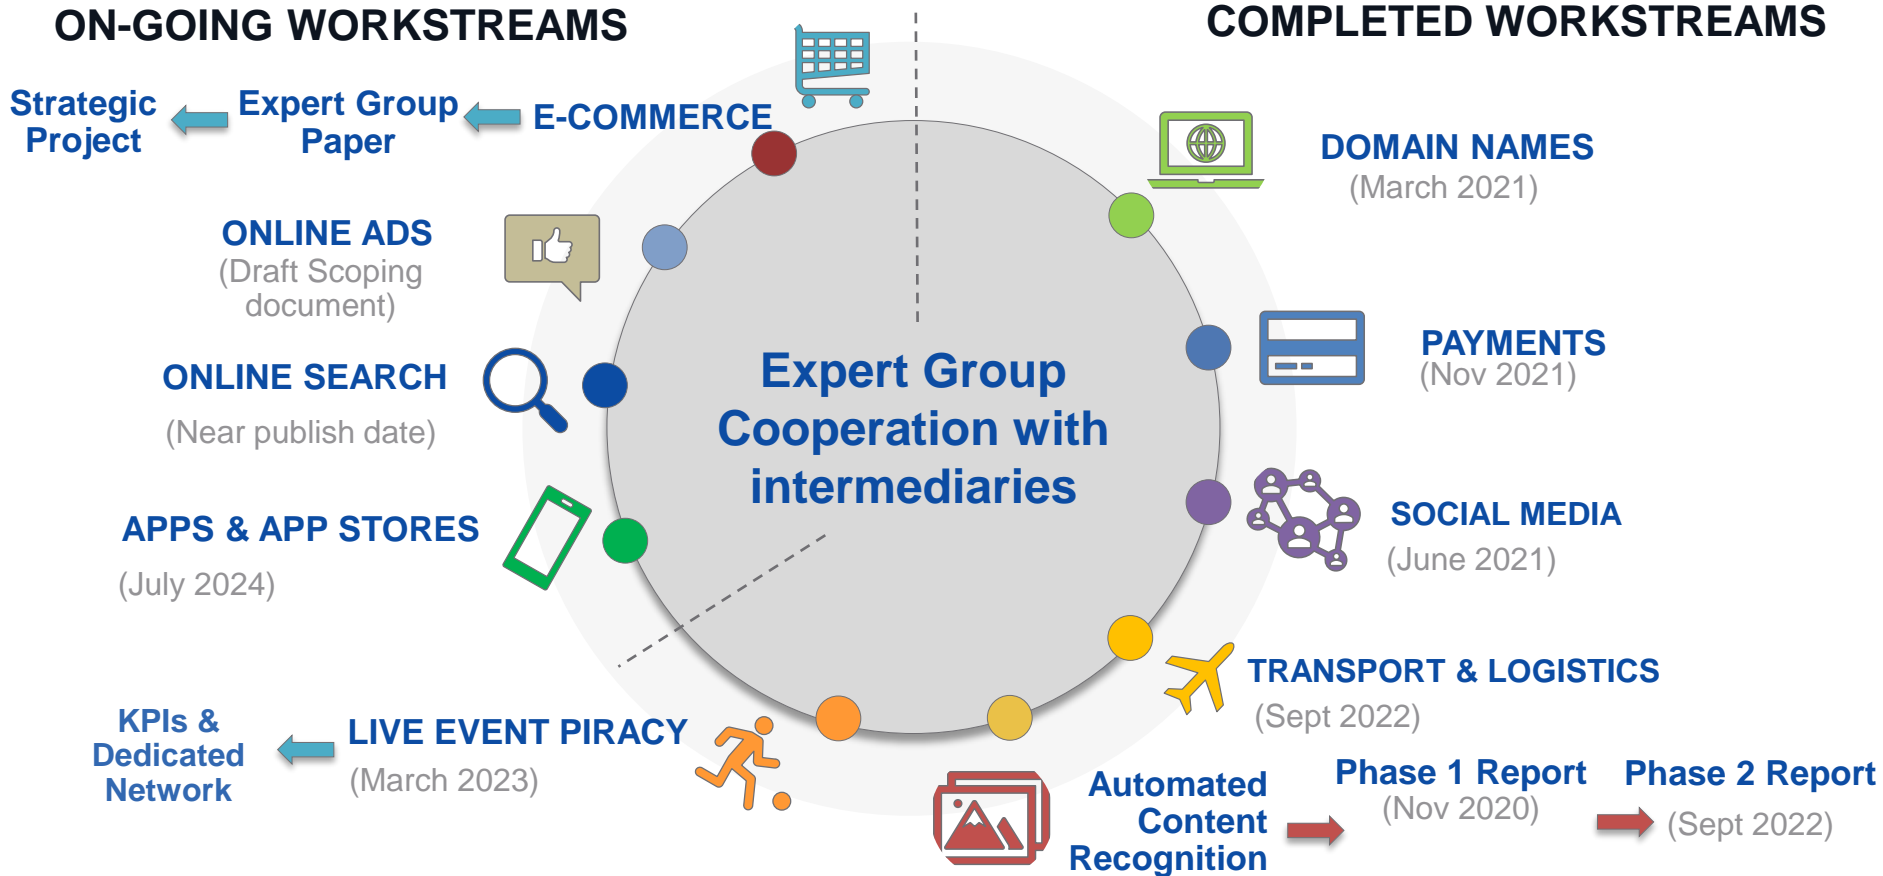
ON-GOING WORKSTREAMS

COMPLETED WORKSTREAMS

Strategic Project

Expert Group Paper

E-COMMERCE

ONLINE ADS
(Draft Scoping document)

ONLINE SEARCH
(Near publish date)

APPS & APP STORES
(July 2024)

KPIs & Dedicated Network

LIVE EVENT PIRACY
(March 2023)

Expert Group Cooperation with intermediaries

DOMAIN NAMES
(March 2021)

PAYMENTS
(Nov 2021)

SOCIAL MEDIA
(June 2021)

TRANSPORT & LOGISTICS
(Sept 2022)

Automated Content Recognition

Phase 1 Report
(Nov 2020)

Phase 2 Report
(Sept 2022)